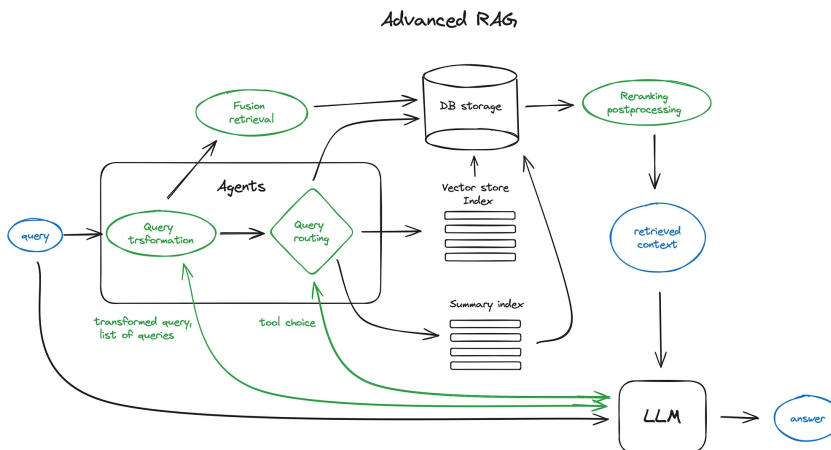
Advanced RAG

Fusion retrieval

DB storage

Reranking postprocessing

Agents

Vector store Index

query

Query trsformation

Query routing

retrieved context

Summary index

transformed query, list of queries

tool choice

LLM

answer